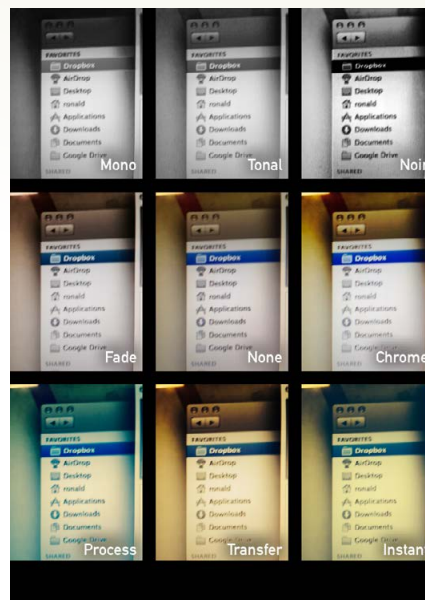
FAVORITES
Dropbox
AirDrop
Desktop
ronald
Applications
Downloads
Documents
Google Drive
SHARED
Mono

FAVORITES
Dropbox
AirDrop
Desktop
ronald
Applications
Downloads
Documents
Google Drive
SHARED
Tonal

FAVORITES
Dropbox
AirDrop
Desktop
ronald
Applications
Downloads
Documents
Google Drive
SHARED
Noir

FAVORITES
Dropbox
AirDrop
Desktop
ronald
Applications
Downloads
Documents
Google Drive
SHARED
Fade

FAVORITES
Dropbox
AirDrop
Desktop
ronald
Applications
Downloads
Documents
Google Drive
SHARED
None

FAVORITES
Dropbox
AirDrop
Desktop
ronald
Applications
Downloads
Documents
Google Drive
SHARED
Chrome

FAVORITES
Dropbox
AirDrop
Desktop
ronald
Applications
Downloads
Documents
Google Drive
SHARED
Process

FAVORITES
Dropbox
AirDrop
Desktop
ronald
Applications
Downloads
Documents
Google Drive
SHARED
Transfer

FAVORITES
Dropbox
AirDrop
Desktop
ronald
Applications
Downloads
Documents
Google Drive
SHARED
Instant